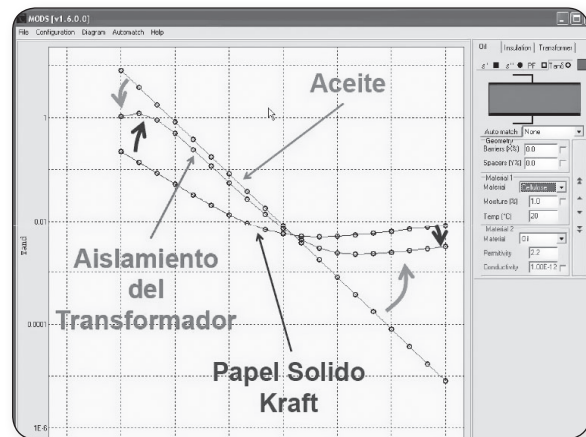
MODS [v1.6.0.0]
File Configuration Diagram Automatch Help

Oil | Insulation | Transformer

ε' ε'' PF Tan δ

Automatch None
Geometry
Barriers (X%) 0.0
Spacers (Y%) 0.0
Material 1
Material Cellulose
Moisture (%) 1.0
Temp (°C) 20
Material 2
Material Oil
Permitivity 2.2
Conductivity 1.00E-12

Aceite

Aislamiento del Transformador

Papel Solido Kraft

Tan δ
1
0.01
0.0001
1E-6